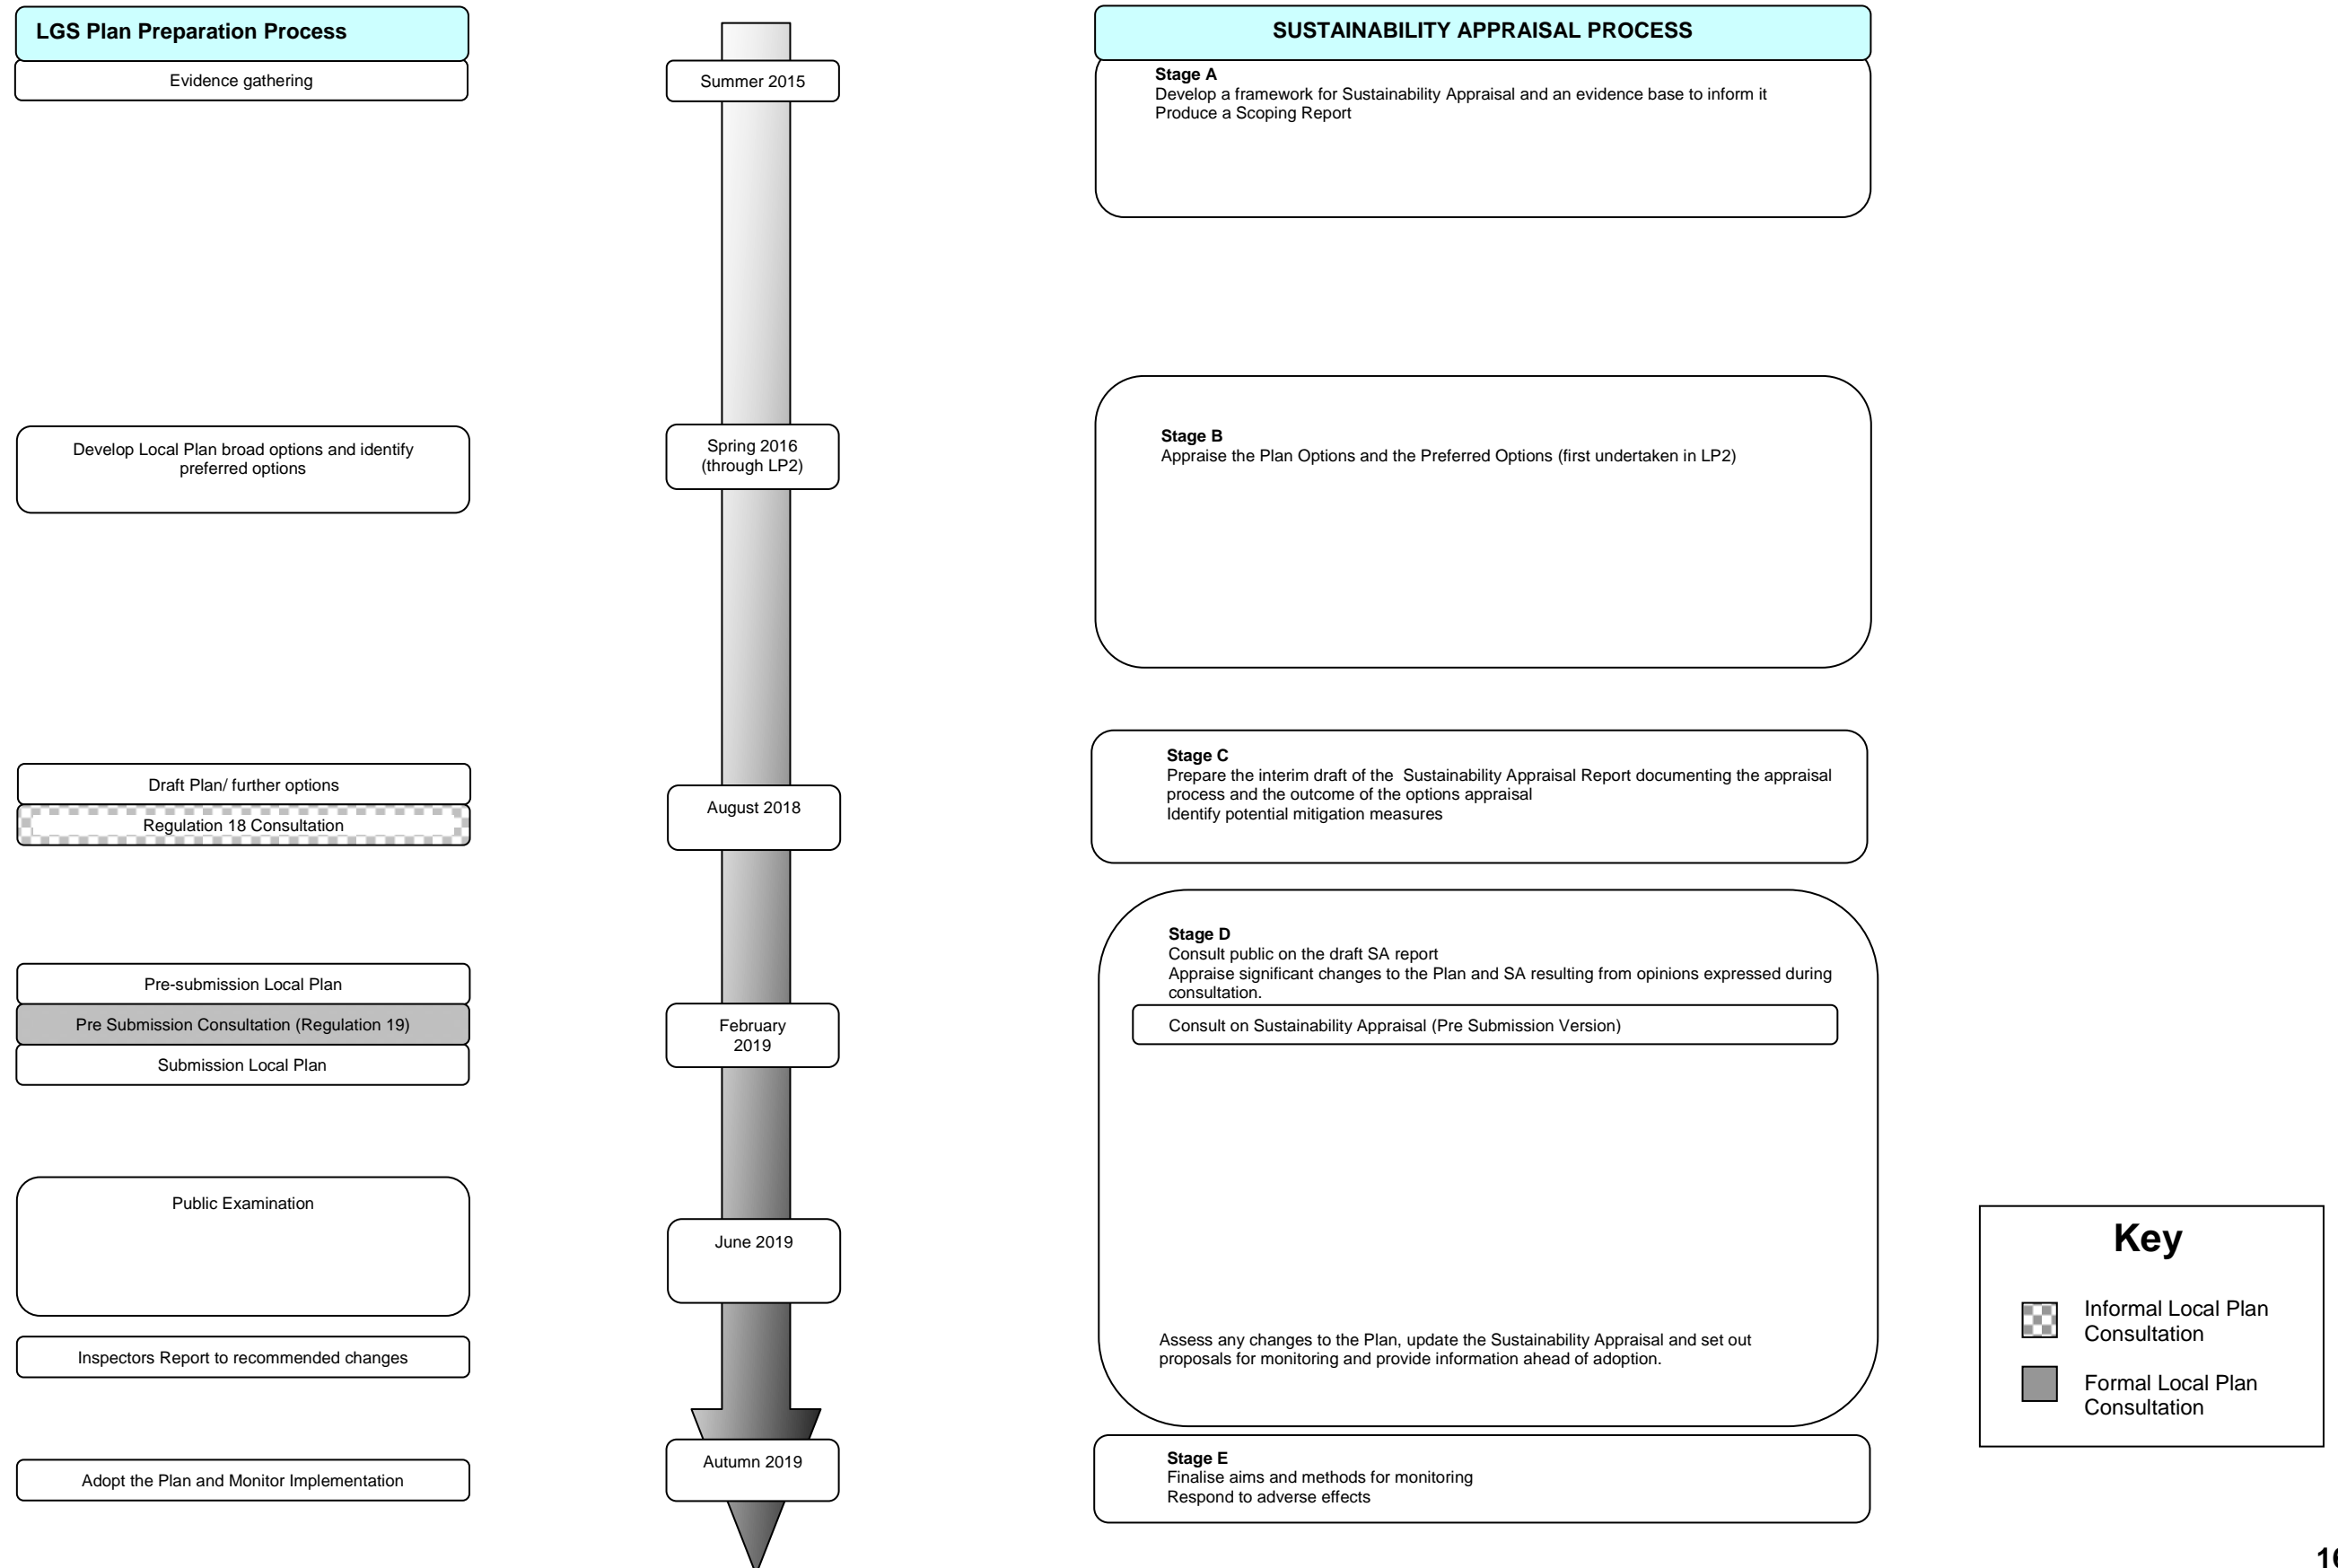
LGS Plan Preparation Process

Evidence gathering

Develop Local Plan broad options and identify preferred options

Draft Plan/ further options

Regulation 18 Consultation

Pre-submission Local Plan

Pre Submission Consultation (Regulation 19)

Submission Local Plan

Public Examination

Inspectors Report to recommended changes

Adopt the Plan and Monitor Implementation

Summer 2015

Spring 2016 (through LP2)

August 2018

February 2019

June 2019

Autumn 2019

SUSTAINABILITY APPRAISAL PROCESS

Stage A
Develop a framework for Sustainability Appraisal and an evidence base to inform it
Produce a Scoping Report

Stage B
Appraise the Plan Options and the Preferred Options (first undertaken in LP2)

Stage C
Prepare the interim draft of the Sustainability Appraisal Report documenting the appraisal process and the outcome of the options appraisal
Identify potential mitigation measures

Stage D
Consult public on the draft SA report
Appraise significant changes to the Plan and SA resulting from opinions expressed during consultation.

Consult on Sustainability Appraisal (Pre Submission Version)

Assess any changes to the Plan, update the Sustainability Appraisal and set out proposals for monitoring and provide information ahead of adoption.

Stage E
Finalise aims and methods for monitoring
Respond to adverse effects

Key

Informal Local Plan Consultation

Formal Local Plan Consultation

1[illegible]